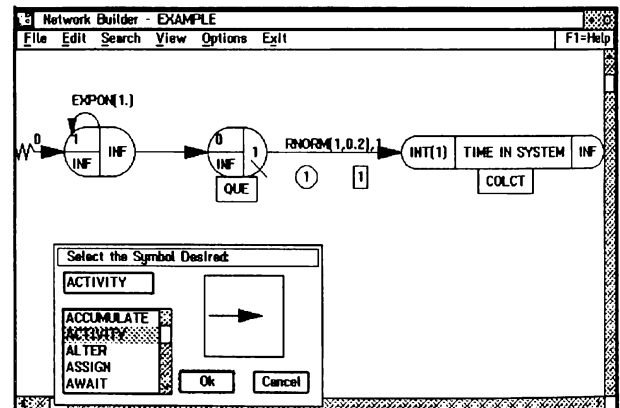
Network Builder - EXAMPLE

File Edit Search View Options Exit F1=Help

EXPON(1.)

0

1

INF

INF

0

INF

1

QUE

RNORM(1,0.2),1

1

1

INT(1)

TIME IN SYSTEM

INF

COLCT

Select the Symbol Desired:

ACTIVITY

ACCUMULATE
ACTIVITY
ALTER
ASSIGN
AWAIT

Ok

Cancel